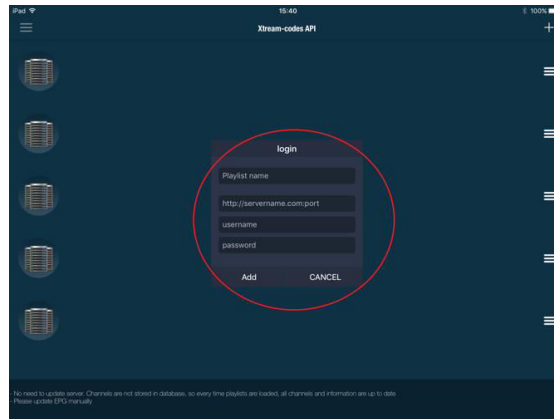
iPad
15:40
100%
Xtream-codes API
+

login
Playlist name
http://servername.com:port
username
password
Add
CANCEL

- No need to update server. Channels are not stored in database, so every time playlists are loaded, all channels and information are up to date
- Please update EPG manually